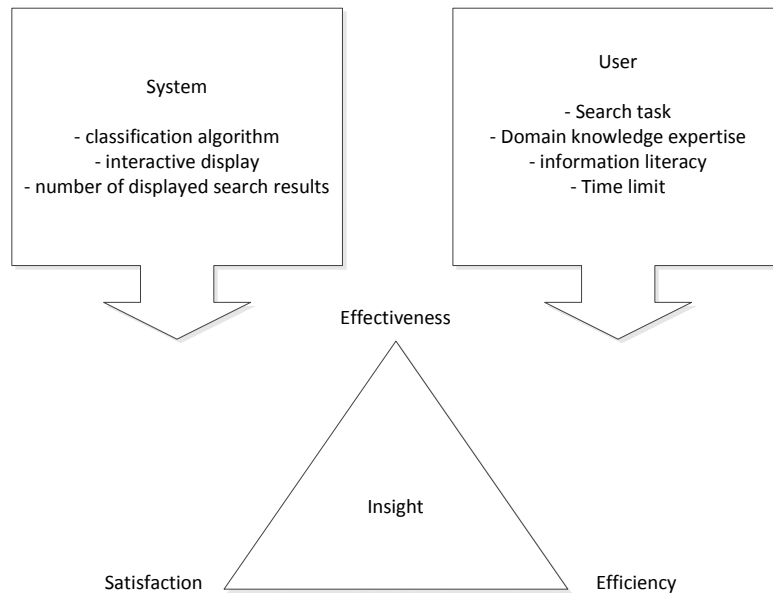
System

- classification algorithm
- interactive display
- number of displayed search results

User

- Search task
- Domain knowledge expertise
- information literacy
- Time limit

Effectiveness

Insight

Satisfaction

Efficiency